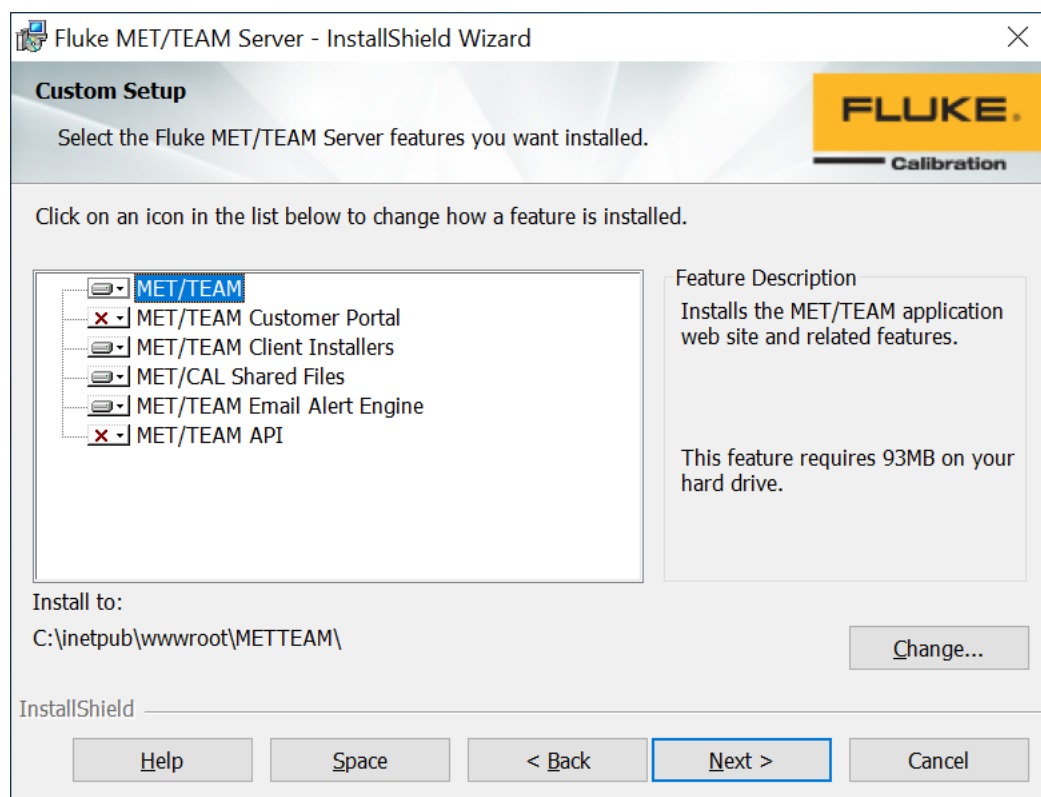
Fluke MET/TEAM Server - InstallShield Wizard

Custom Setup

Select the Fluke MET/TEAM Server features you want installed.

FLUKE.
Calibration

Click on an icon in the list below to change how a feature is installed.

MET/TEAM
MET/TEAM Customer Portal
MET/TEAM Client Installers
MET/CAL Shared Files
MET/TEAM Email Alert Engine
MET/TEAM API

Feature Description

Installs the MET/TEAM application web site and related features.

This feature requires 93MB on your hard drive.

Install to:

C:\inetpub\wwwroot\METTEAM\

Change...

InstallShield

Help

Space

< Back

Next >

Cancel